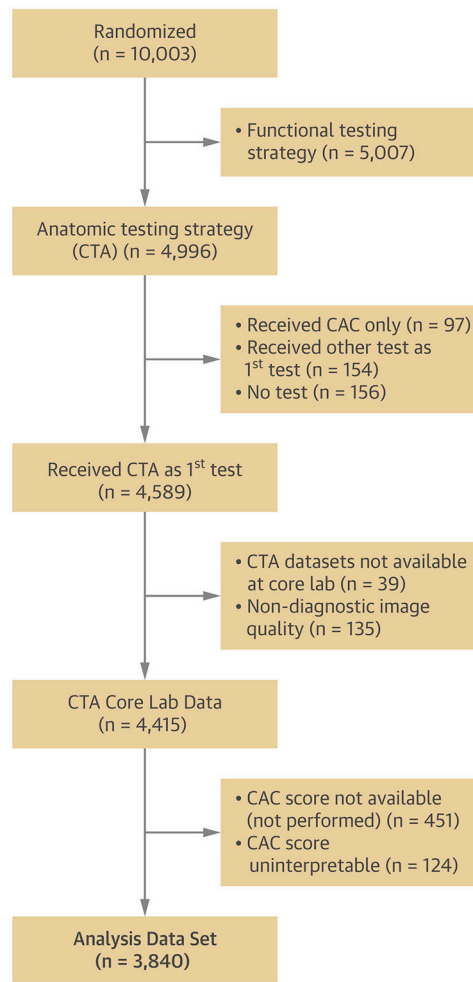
Randomized
(n = 10,003)

• Functional testing strategy (n = 5,007)

Anatomic testing strategy
(CTA) (n = 4,996)

• Received CAC only (n = 97)
• Received other test as 1$^{st}$ test (n = 154)
• No test (n = 156)

Received CTA as 1$^{st}$ test
(n = 4,589)

• CTA datasets not available at core lab (n = 39)
• Non-diagnostic image quality (n = 135)

CTA Core Lab Data
(n = 4,415)

• CAC score not available (not performed) (n = 451)
• CAC score uninterpretable (n = 124)

Analysis Data Set
(n = 3,840)